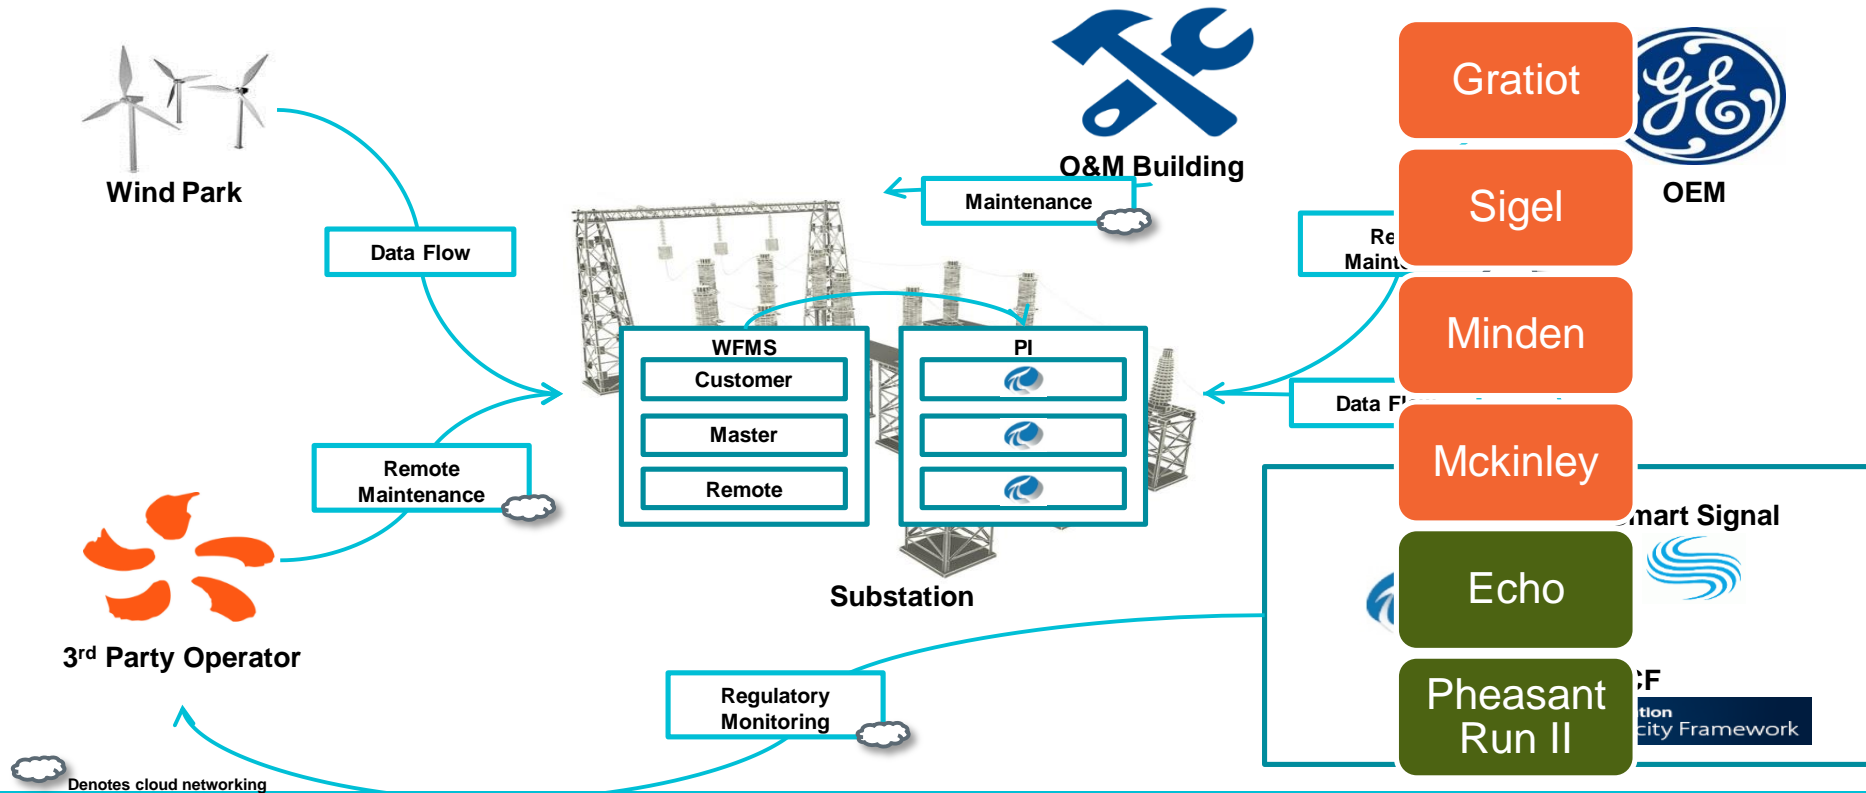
Wind Park

Data Flow

O&M Building

Maintenance

Gratiot

OEM

Sigel

Re
Maint

Minden

WFMS
Customer
Master
Remote

PI

Data Fl

Mckinley

Remote Maintenance

mart Signal

Echo

3$^{rd}$ Party Operator

Substation

Pheasant Run II

CF
tion
city Framework

Regulatory Monitoring

Denotes cloud networking